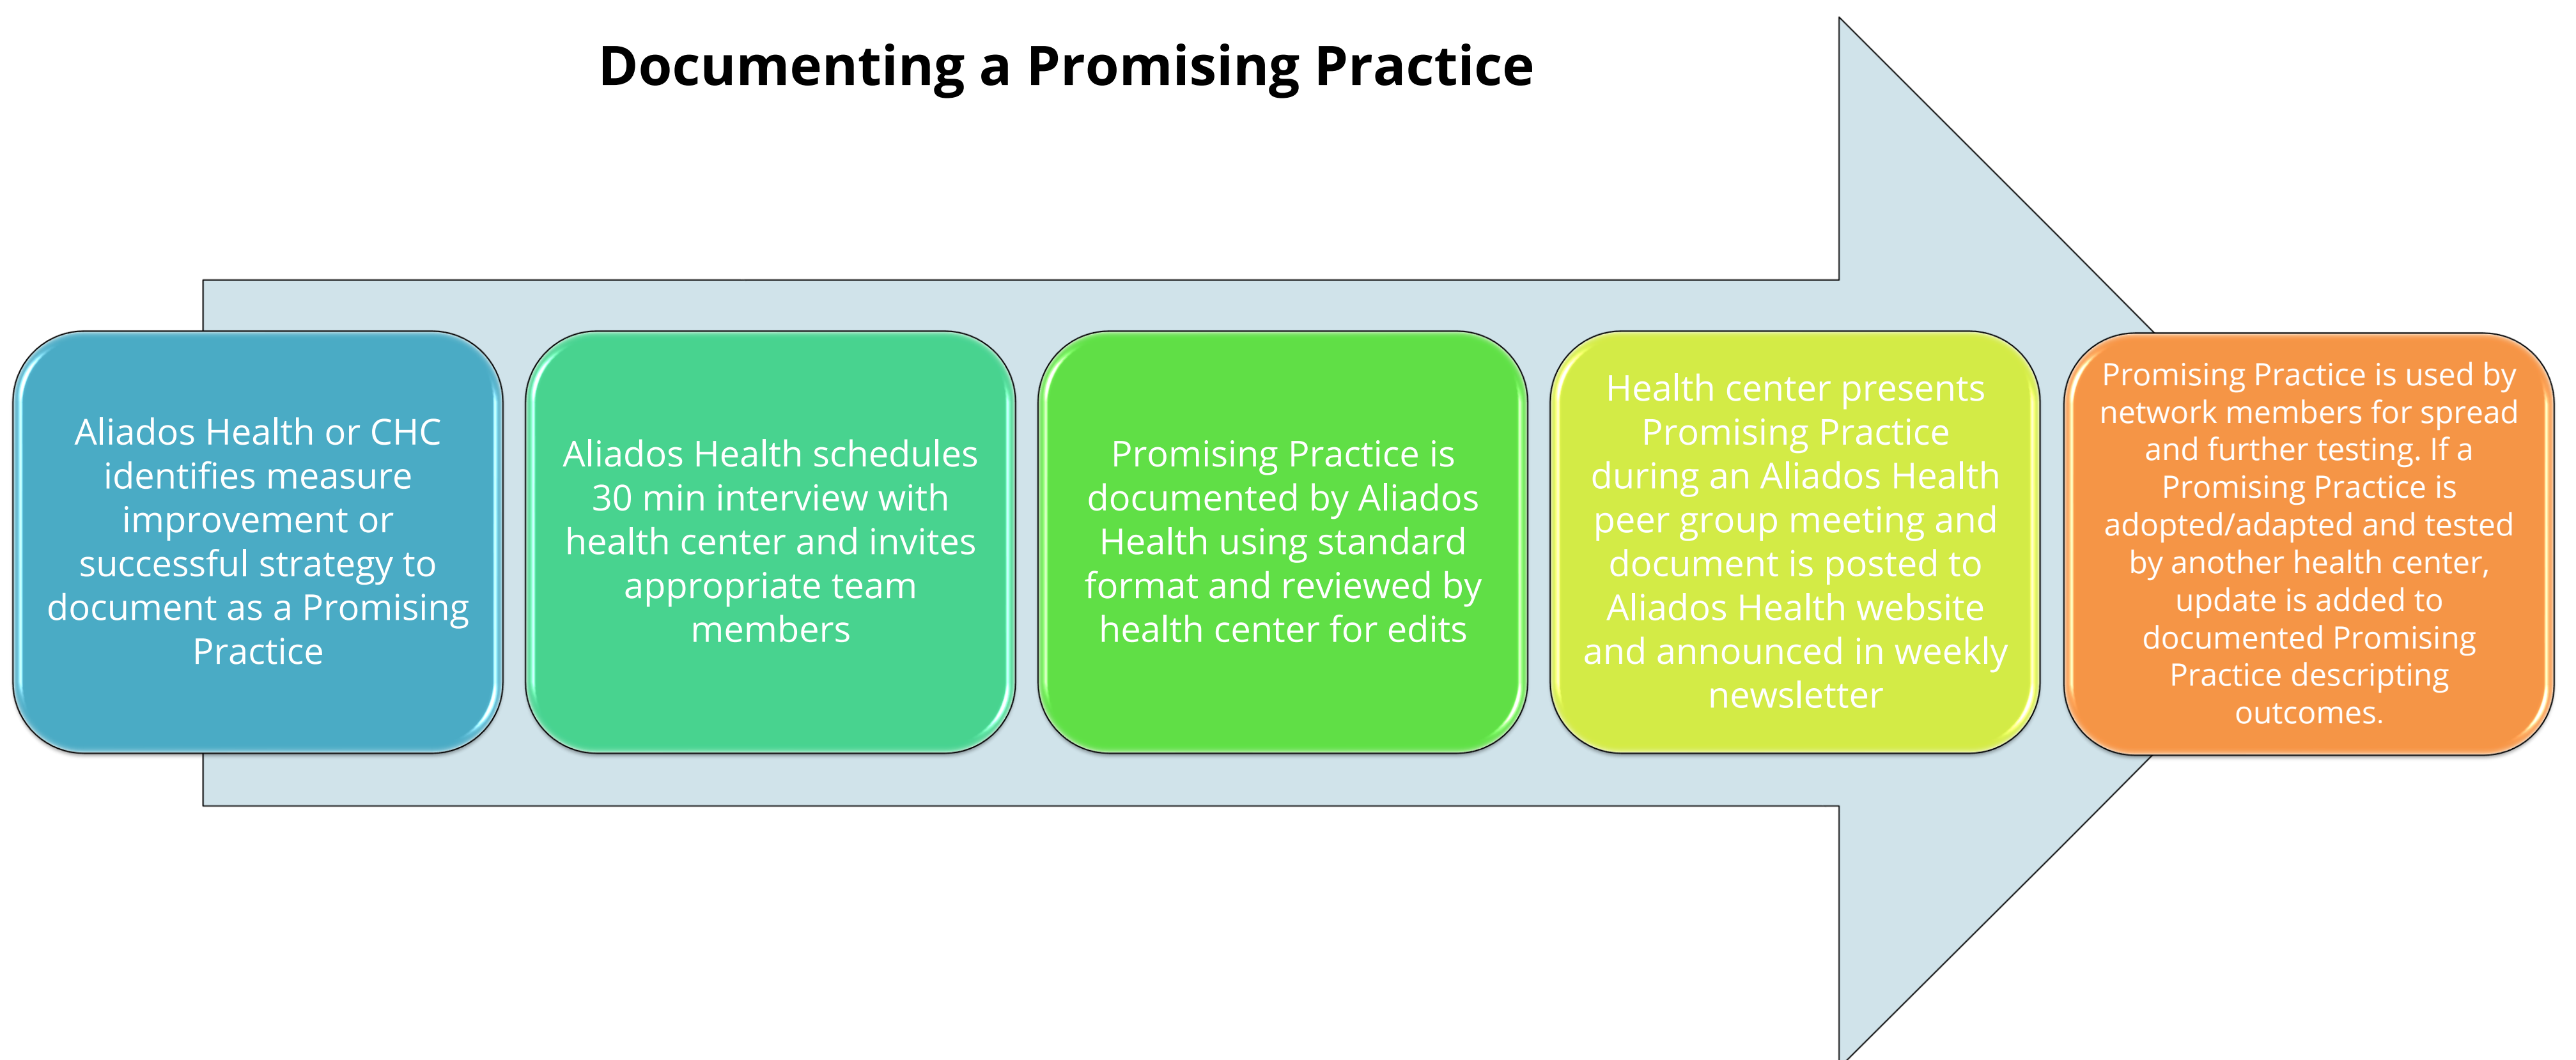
Documenting a Promising Practice

Aliados Health or CHC identifies measure improvement or successful strategy to document as a Promising Practice

Aliados Health schedules 30 min interview with health center and invites appropriate team members

Promising Practice is documented by Aliados Health using standard format and reviewed by health center for edits

Health center presents Promising Practice during an Aliados Health peer group meeting and document is posted to Aliados Health website and announced in weekly newsletter

Promising Practice is used by network members for spread and further testing. If a Promising Practice is adopted/adapted and tested by another health center, update is added to documented Promising Practice descripting outcomes.